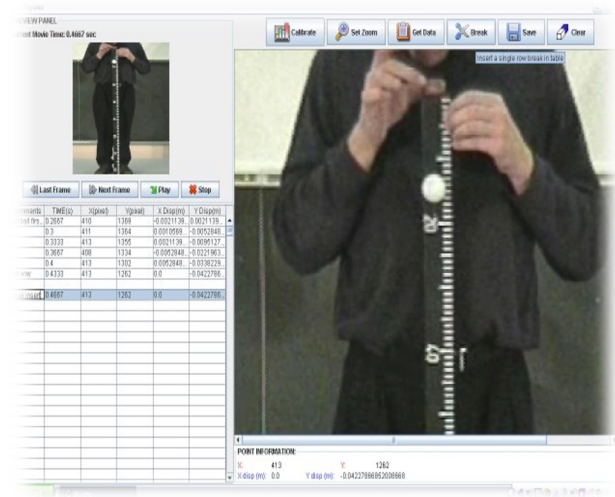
VIEW PANEL
ent Movie Time: 0.4667 sec

Last Frame
Next Frame
Play
Stop

Calibrate
Set Zoom
Get Data
Break
Save
Clear

Insert a single row break in table

| mments | TIME(s) | X(pixel) | Y(pixel) | X Disp(m) | Y Disp(m) |
|---|---|---|---|---|---|
| al firs... | 0.2667 | 410 | 1369 | -0.0021139... | 0.0021139... |
| | 0.3 | 411 | 1364 | 0.0010569... | -0.0052848... |
| | 0.3333 | 413 | 1355 | 0.0021139... | -0.0095127... |
| | 0.3667 | 408 | 1334 | -0.0052848... | -0.0221963... |
| | 0.4 | 413 | 1302 | 0.0052848... | -0.0338229... |
| row | 0.4333 | 413 | 1262 | 0.0 | -0.0422786... |
| Insert | 0.4667 | 413 | 1262 | 0.0 | -0.0422786... |

20
07

POINT INFORMATION:
X: 413
Y: 1262
X disp (m): 0.0
Y disp (m): -0.04227866952008668